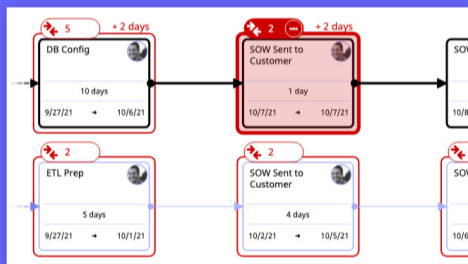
5 + 2 days

DB Config

10 days

9/27/21 → 10/6/21

2 + 2 days

SOW Sent to Customer

1 day

10/7/21 → 10/7/21

SOV

10/8

2

ETL Prep

5 days

9/27/21 → 10/1/21

2

SOW Sent to Customer

4 days

10/2/21 → 10/5/21

SOV

10/6